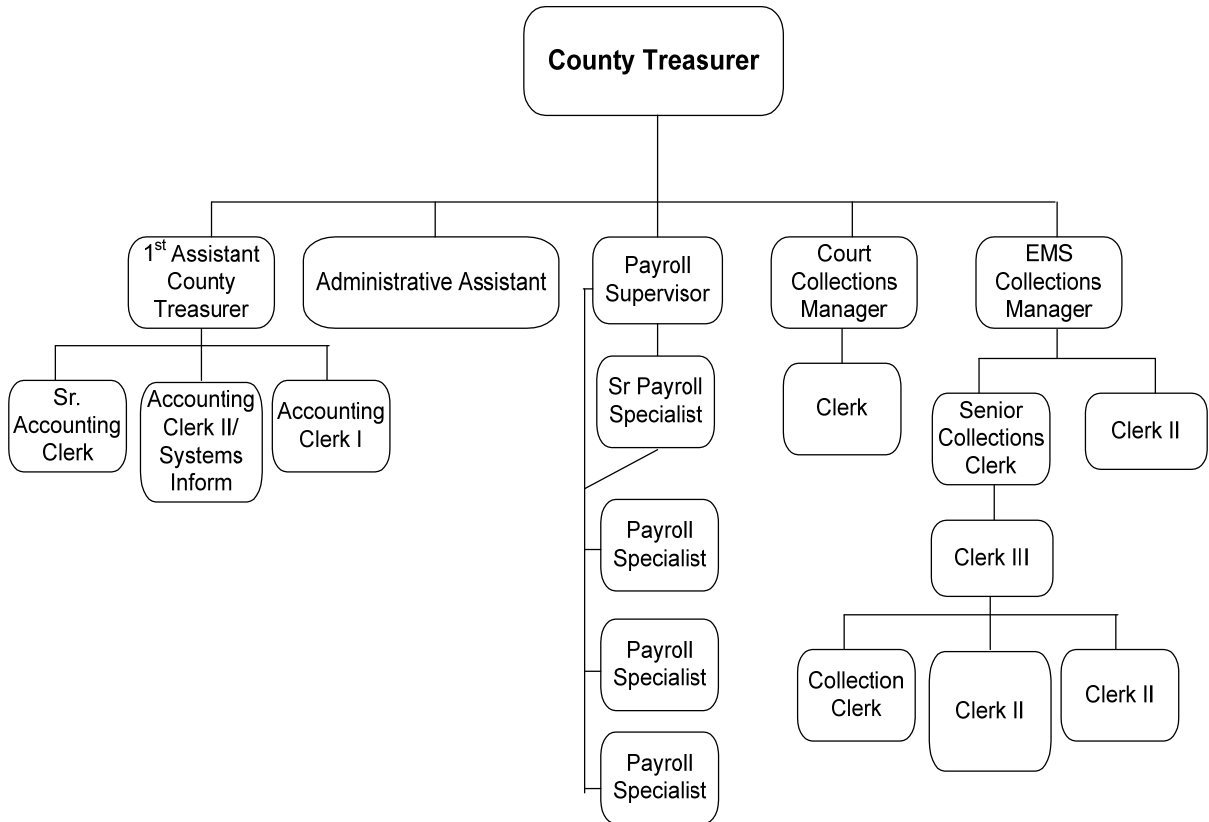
County Treasurer

1$^{st}$ Assistant County Treasurer

Administrative Assistant

Payroll Supervisor

Court Collections Manager

EMS Collections Manager

Sr. Accounting Clerk

Accounting Clerk II/ Systems Inform

Accounting Clerk I

Sr Payroll Specialist

Payroll Specialist

Payroll Specialist

Payroll Specialist

Clerk

Senior Collections Clerk

Clerk II

Clerk III

Collection Clerk

Clerk II

Clerk II